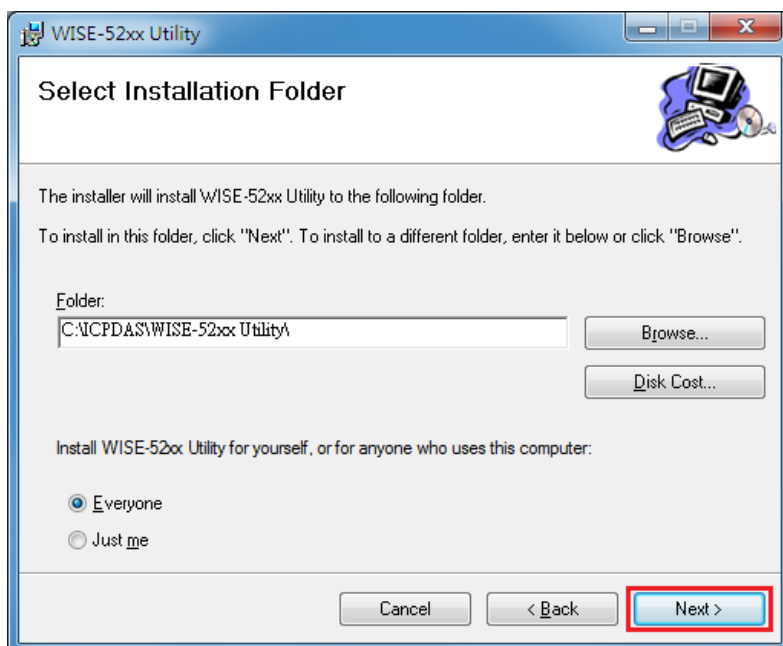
WISE-52xx Utility

Select Installation Folder

The installer will install WISE-52xx Utility to the following folder.

To install in this folder, click "Next". To install to a different folder, enter it below or click "Browse".

Folder:
C:\ICPDAS\WISE-52xx Utility\

Browse...

Disk Cost...

Install WISE-52xx Utility for yourself, or for anyone who uses this computer:

Everyone
Just me

Cancel
< Back
Next >